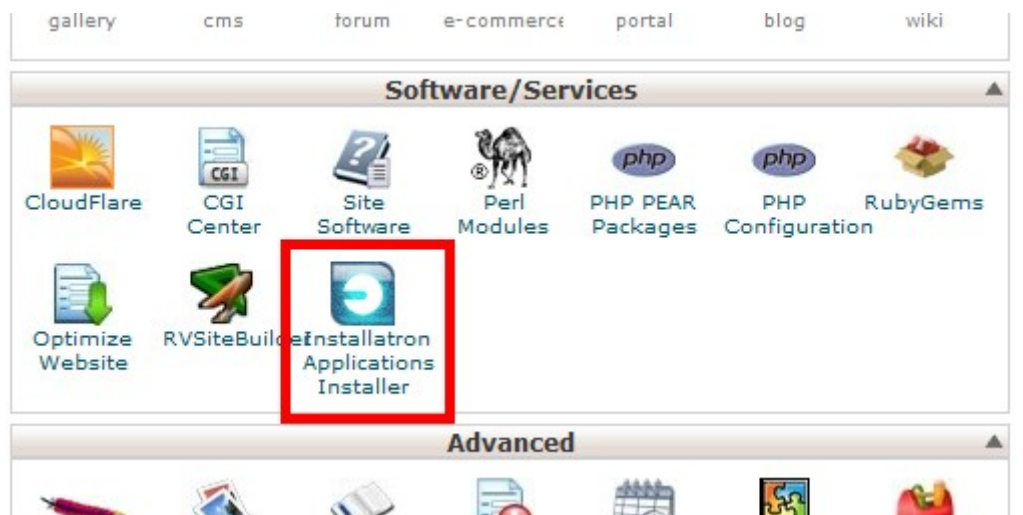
gallery cms forum e-commerce portal blog wiki

Software/Services

CloudFlare
CGI Center
Site Software
Perl Modules
PHP PEAR Packages
PHP Configuration
RubyGems
Optimize Website
RVSiteBuilder
Installatron Applications Installer

CGI
php
php

Advanced